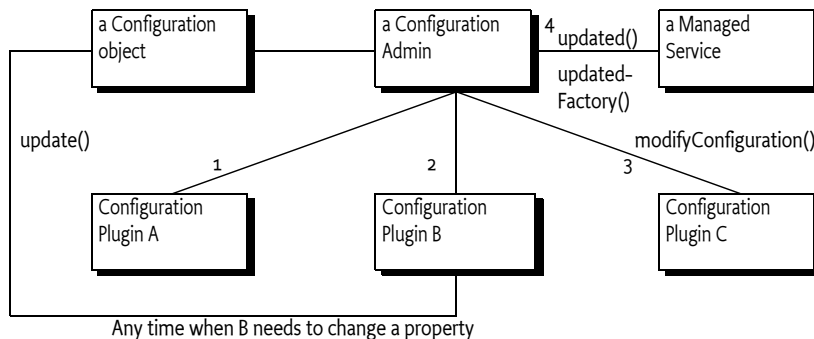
a Configuration object

a Configuration Admin

4

updated()

updated-Factory()

a Managed Service

update()

modifyConfiguration()

1

2

3

Configuration Plugin A

Configuration Plugin B

Configuration Plugin C

Any time when B needs to change a property